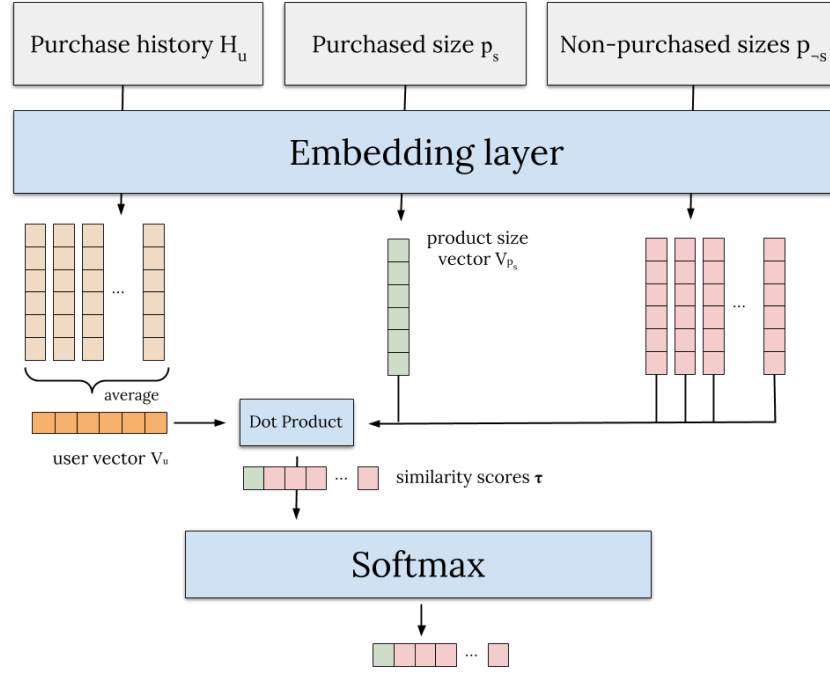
Purchase history $H_u$

Purchased size $p_s$

Non-purchased sizes $p_{\neg s}$

Embedding layer

...

product size vector $V_{p_s}$

...

average

Dot Product

user vector $V_u$

... similarity scores $\tau$

Softmax

...